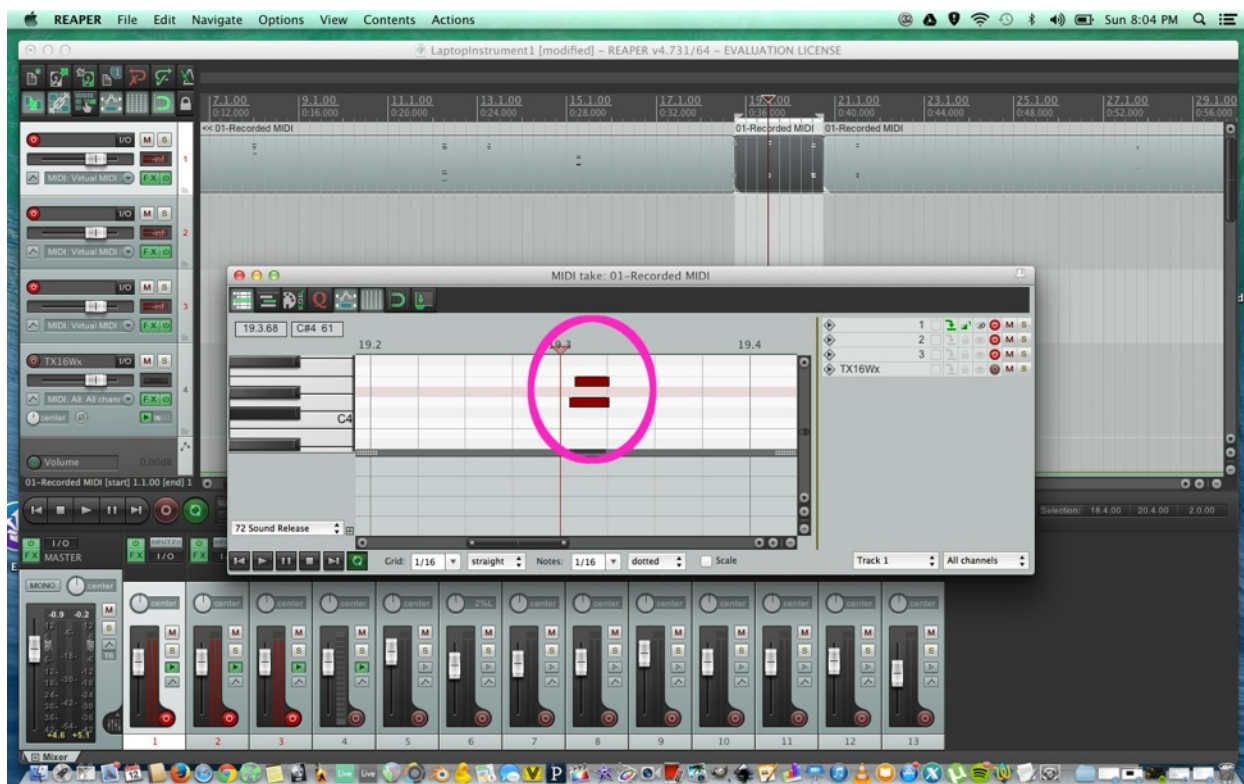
REAPER File Edit Navigate Options View Contents Actions

Sun 8:04 PM

LaptopInstrument1 [modified] - REAPER v4.731/64 - EVALUATION LICENSE

7.1.00 0:12.000 9.1.00 0:16.000 11.1.00 0:20.000 13.1.00 0:24.000 15.1.00 0:28.000 17.1.00 0:32.000 19.1.00 0:36.000 21.1.00 0:40.000 23.1.00 0:44.000 25.1.00 0:48.000 27.1.00 0:52.000 29.1.00 0:56.000

<< 01-Recorded MIDI

01-Recorded MIDI 01-Recorded MIDI

I/O M S -inf 1 MIDI: Virtual MIDI FX

I/O M S -inf 2 MIDI: Virtual MIDI FX

I/O M S -inf 3 MIDI: Virtual MIDI FX

TX16Wx I/O M S 4 MIDI: All: All chann FX center

Volume 0.00dB

01-Recorded MIDI [start] 1.1.00 [end] 1

MIDI take: 01-Recorded MIDI

19.3.68 C#4 61

19.2 19.3 19.4

C4

1 M S
2 M S
3 M S
TX16Wx M S

72 Sound Release

Grid: 1/16 straight Notes: 1/16 dotted Scale

Track 1 All channels

Selection: 18.4.00 20.4.00 2.00

I/O MASTER I/O

MONO center

-0.9 -0.2

+4.6 +5.1

center center center center center 2%L center center center center center center center

M S M S M S M S M S M S M S M S M S M S M S M S M S

1 2 3 4 5 6 7 8 9 10 11 12 13

Mixer